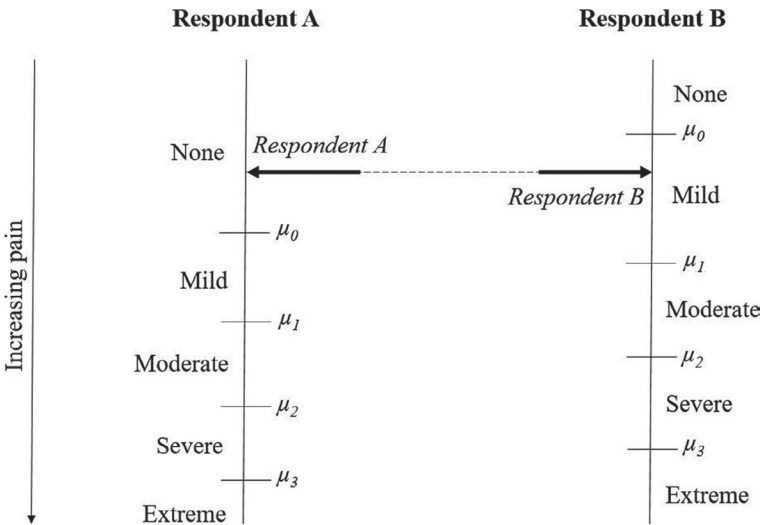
Respondent A

Respondent B

Increasing pain

None

Respondent A

Respondent B

$\mu_0$

Mild

$\mu_1$

Moderate

$\mu_2$

Severe

$\mu_3$

Extreme

None

$\mu_0$

Mild

$\mu_1$

Moderate

$\mu_2$

Severe

$\mu_3$

Extreme